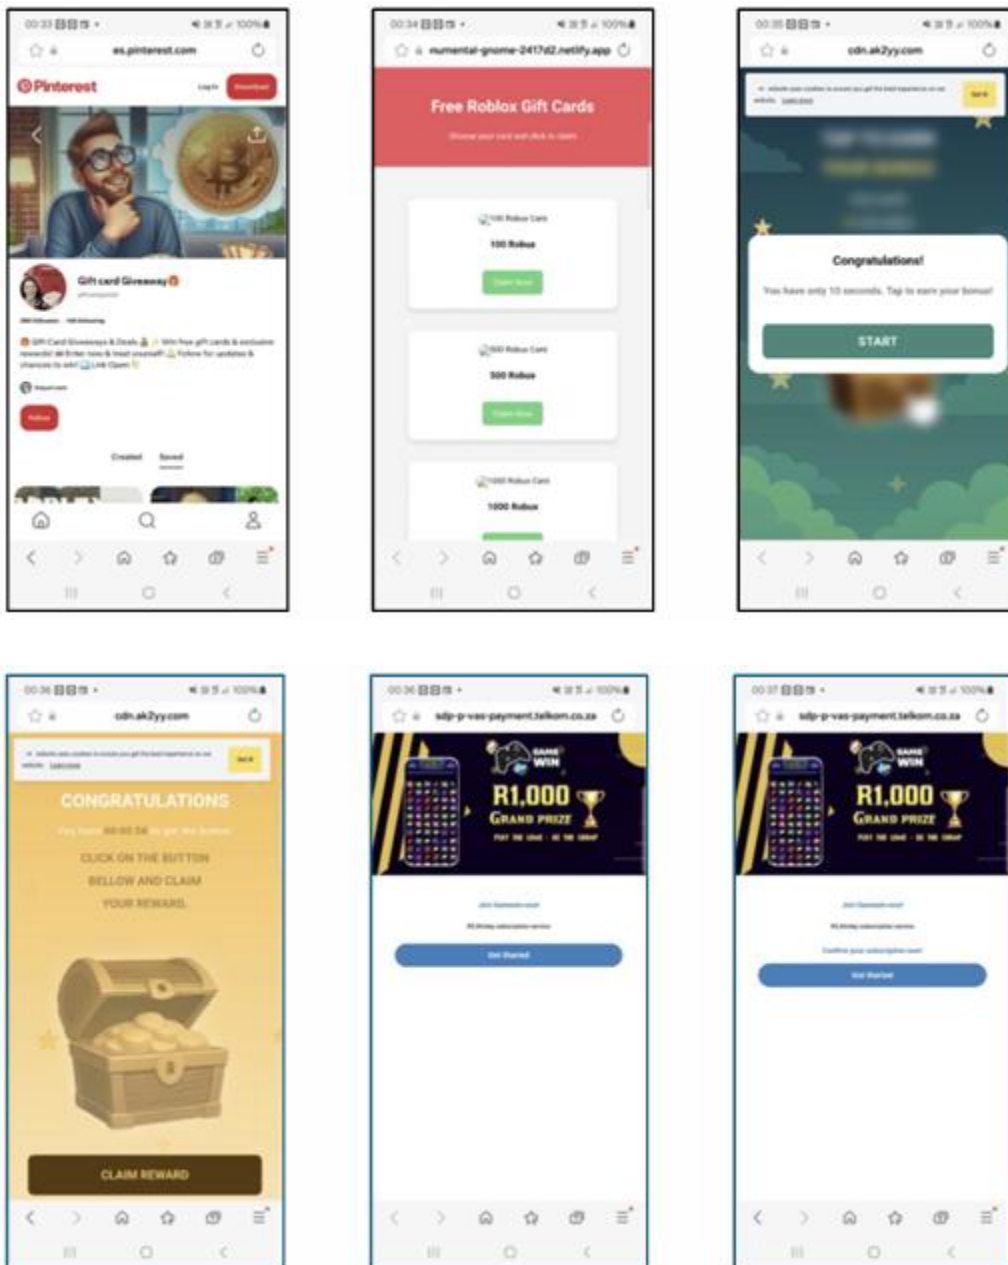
00:33 • 100%
es.pinterest.com
Pinterest Log in Download
Gift card Giveaway
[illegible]
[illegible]
Gift Card Giveaways & Deals 🎁 Win free gift cards & exclusive rewards! Enter now & treat yourself! Follow for updates & chances to win! Link Open
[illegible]
Follow
Created Saved

00:34 • 100%
numental-gnome-2417d2.netlify.app
Free Roblox Gift Cards
Choose your card and click to claim
100 Robux Card
100 Robux
Claim Now
500 Robux Card
500 Robux
Claim Now
1000 Robux Card
1000 Robux

00:35 • 100%
cdn.ak2yy.com
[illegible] Got it
Congratulations!
You have only 10 seconds. Tap to earn your bonus!
START

00:36 • 100%
cdn.ak2yy.com
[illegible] Got it
CONGRATULATIONS
You have 00:00:58 to get the bonus
CLICK ON THE BUTTON
BELLOW AND CLAIM
YOUR REWARD.
CLAIM REWARD

00:36 • 100%
sdp-p-vas-payment.telkom.co.za
GAME WIN
R1,000
GRAND PRIZE
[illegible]
Join Gamewin now!
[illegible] subscription service
Get Started

00:37 • 100%
sdp-p-vas-payment.telkom.co.za
GAME WIN
R1,000
GRAND PRIZE
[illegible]
Join Gamewin now!
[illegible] subscription service
Confirm your subscription now!
Get Started